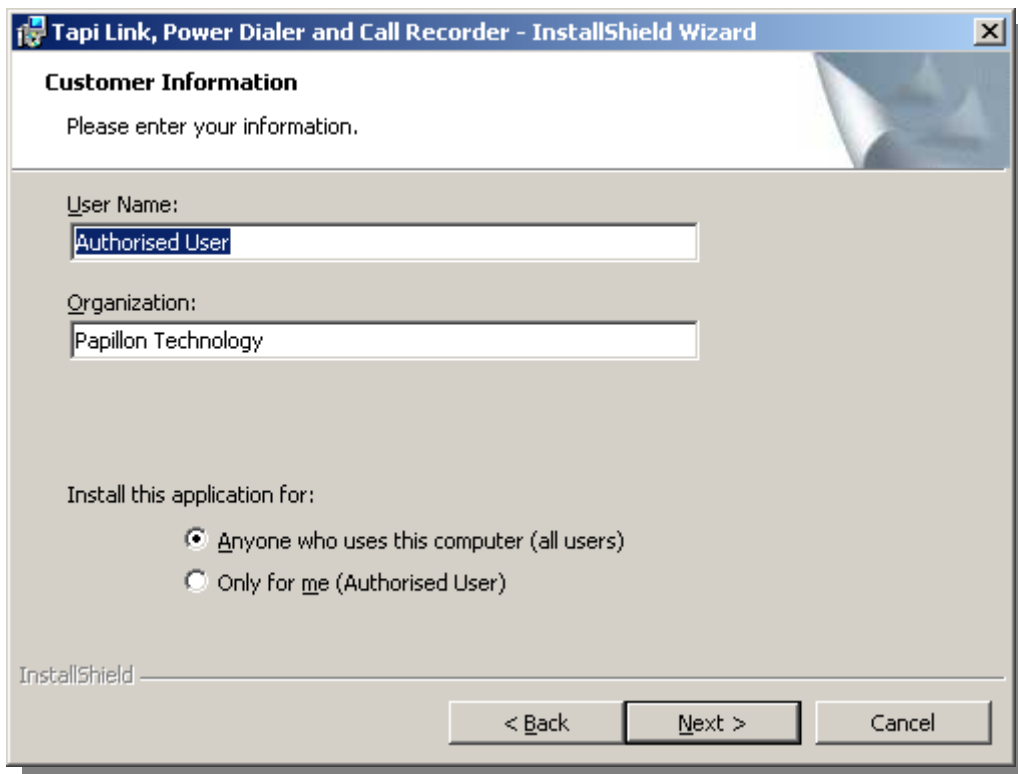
Tapi Link, Power Dialer and Call Recorder - InstallShield Wizard

Customer Information

Please enter your information.

User Name:

Authorised User

Organization:

Papillon Technology

Install this application for:

Anyone who uses this computer (all users)

Only for me (Authorised User)

InstallShield

< Back

Next >

Cancel